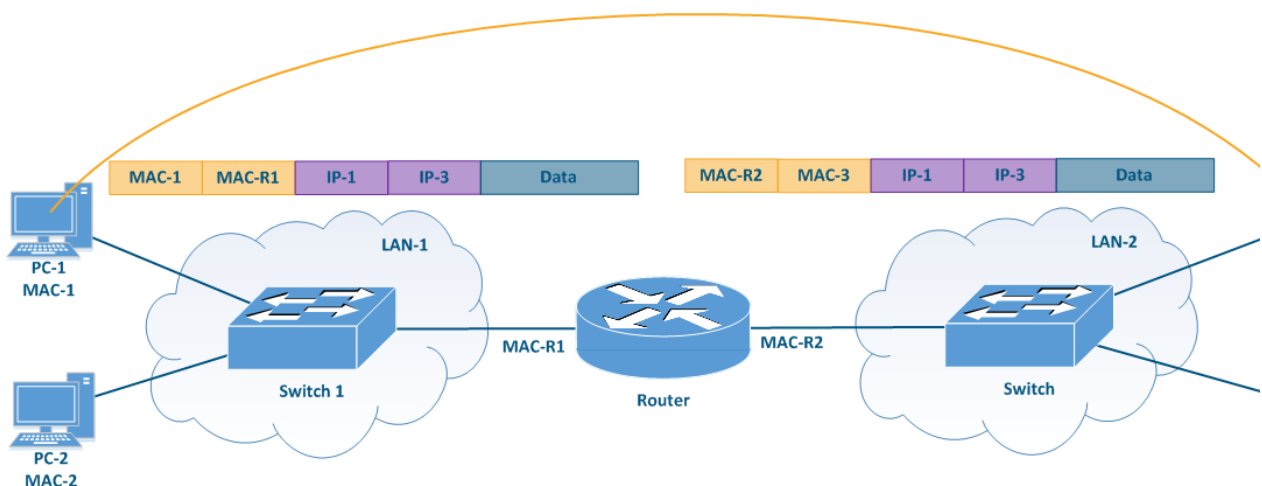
| MAC-1 | MAC-R1 | IP-1 | IP-3 | Data |
|---|---|---|---|---|

| MAC-R2 | MAC-3 | IP-1 | IP-3 | Data |
|---|---|---|---|---|

PC-1
MAC-1

LAN-1

Switch 1

PC-2
MAC-2

MAC-R1

Router

MAC-R2

LAN-2

Switch